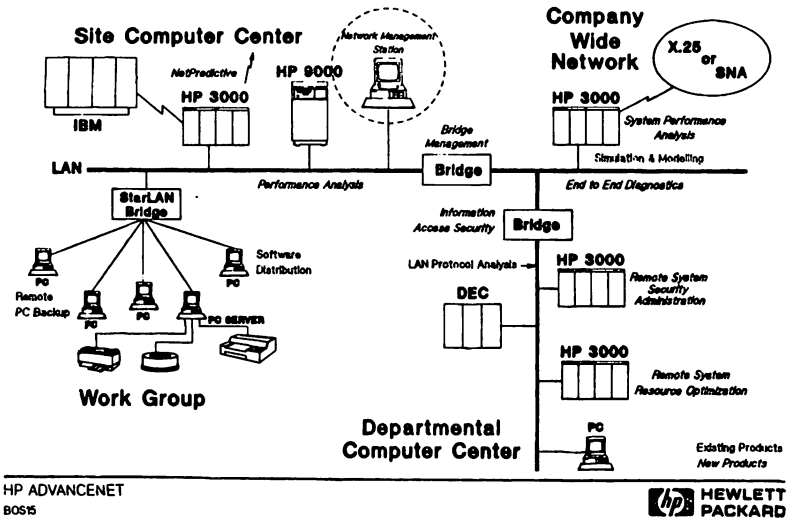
Site Computer Center

Company Wide Network

X.25 or SNA

Network Management Station

NetPredictive

HP 3000

HP 9000

IBM

HP 3000

System Performance Analysis

Bridge Management

Simulation & Modelling

LAN

Bridge

Performance Analysis

End to End Diagnostics

StarLAN Bridge

Information Access Security

Bridge

PC

Software Distribution

PC

LAN Protocol Analysis

HP 3000

Remote PC Backup

PC

PC

PC

PC SERVER

DEC

Remote System Security Administration

HP 3000

Remote System Resource Optimization

Work Group

Departmental Computer Center

PC

Existing Products
New Products

HP ADVANCENET
B0S15

HEWLETT PACKARD